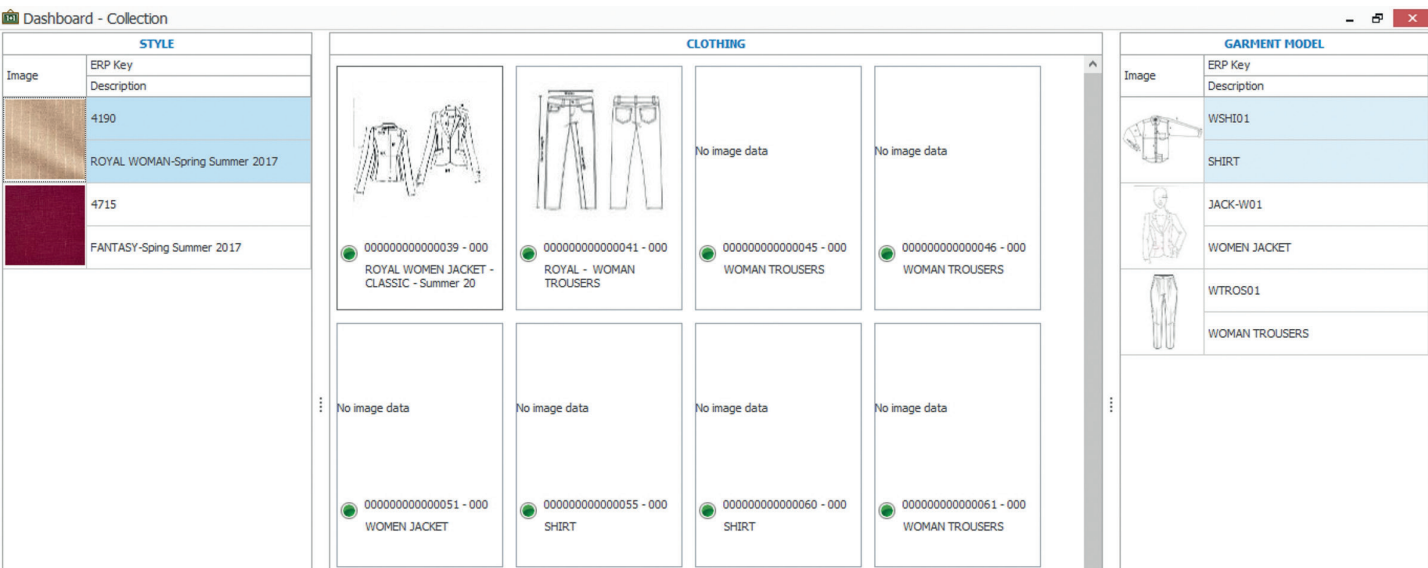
Dashboard - Collection

STYLE

| Image | ERP Key |
|---|---|
| | Description |
| | 4190 |
| | ROYAL WOMAN-Spring Summer 2017 |
| | 4715 |
| | FANTASY-Sping Summer 2017 |

CLOTHING

000000000000039 - 000
ROYAL WOMEN JACKET - CLASSIC - Summer 20

000000000000041 - 000
ROYAL - WOMAN TROUSERS

No image data
000000000000045 - 000
WOMAN TROUSERS

No image data
000000000000046 - 000
WOMAN TROUSERS

No image data
000000000000051 - 000
WOMEN JACKET

No image data
000000000000055 - 000
SHIRT

No image data
000000000000060 - 000
SHIRT

No image data
000000000000061 - 000
WOMAN TROUSERS

GARMENT MODEL

| Image | ERP Key |
|---|---|
| | Description |
| | WSHI01 |
| | SHIRT |
| | JACK-W01 |
| | WOMEN JACKET |
| | WTROS01 |
| | WOMAN TROUSERS |